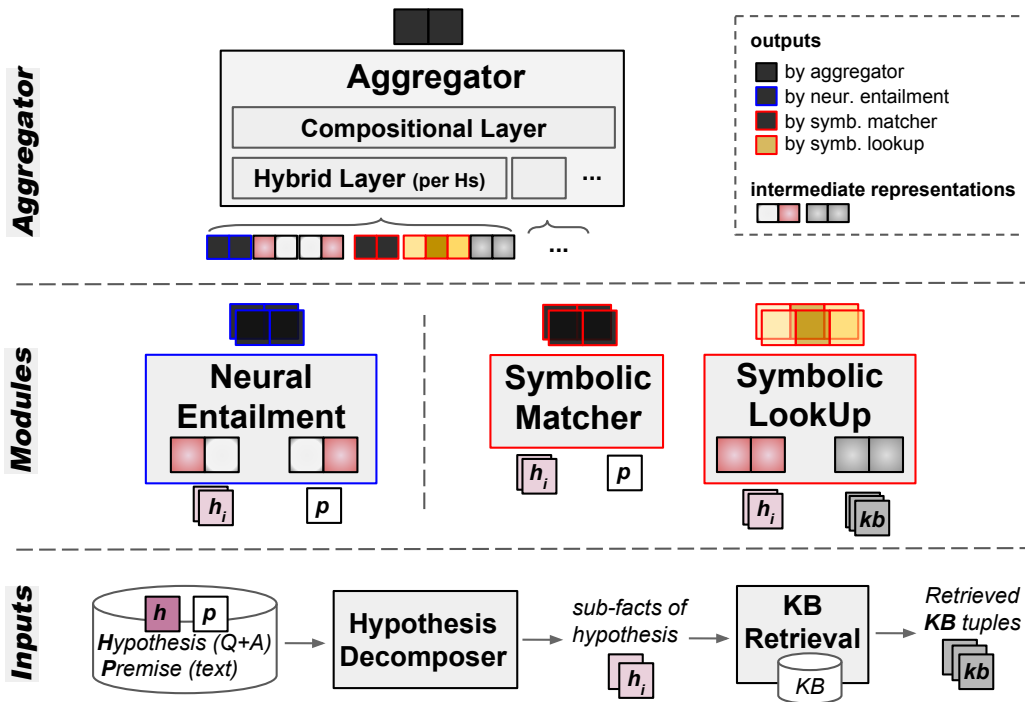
Aggregator

Aggregator

Compositional Layer

Hybrid Layer (per Hs)

...

...

outputs
by aggregator
by neur. entailment
by symb. matcher
by symb. lookup

intermediate representations

Modules

Neural Entailment

$h_i$

$p$

Symbolic Matcher

$h_i$

$p$

Symbolic LookUp

$h_i$

$kb$

Inputs

$h$ $p$

Hypothesis (Q+A)
Premise (text)

Hypothesis Decomposer

sub-facts of hypothesis

$h_i$

KB Retrieval

KB

Retrieved KB tuples

$kb$